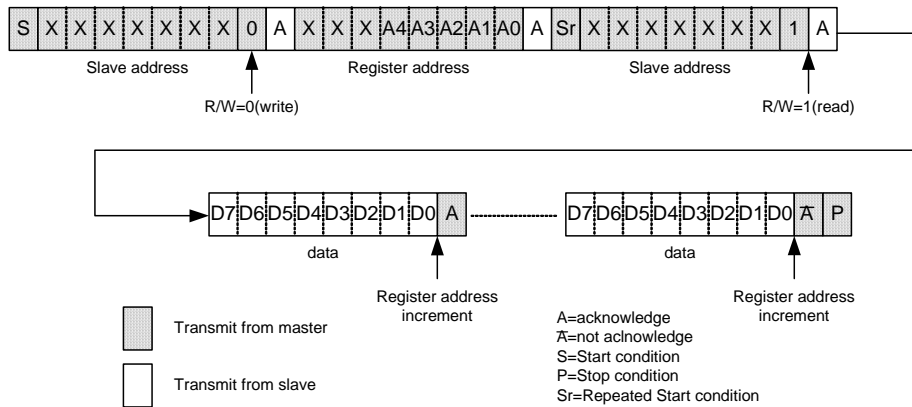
| S | X | X | X | X | X | X | X | 0 | A | X | X | X | A4 | A3 | A2 | A1 | A0 | A | Sr | X | X | X | X | X | X | X | 1 | A |
|---|---|---|---|---|---|---|---|---|---|---|---|---|---|---|---|---|---|---|---|---|---|---|---|---|---|---|---|---|

Slave address

Register address

Slave address

R/W=0(write)

R/W=1(read)

| D7 | D6 | D5 | D4 | D3 | D2 | D1 | D0 | A |
|---|---|---|---|---|---|---|---|---|

| D7 | D6 | D5 | D4 | D3 | D2 | D1 | D0 | $\overline{A}$ | P |
|---|---|---|---|---|---|---|---|---|---|

data

data

Register address increment

Register address increment

Transmit from master

Transmit from slave

A=acknowledge
$\overline{A}$=not aclnowledge
S=Start condition
P=Stop condition
Sr=Repeated Start condition